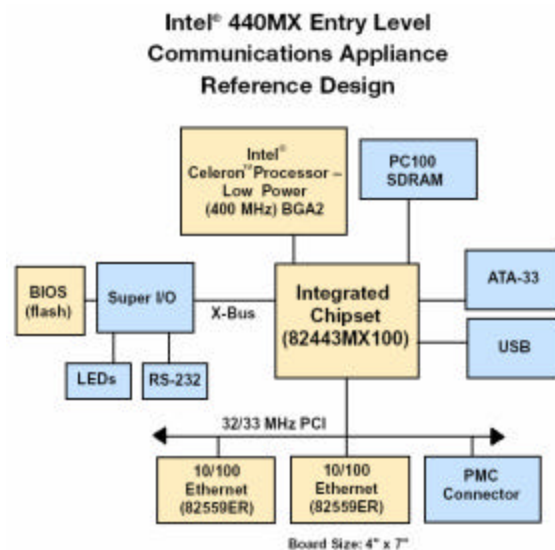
Intel® 440MX Entry Level Communications Appliance Reference Design

Intel® Celeron™ Processor – Low Power (400 MHz) BGA2

PC100 SDRAM

BIOS (flash)

Super I/O

X-Bus

Integrated Chipset (82443MX100)

ATA-33

USB

LEDs

RS-232

32/33 MHz PCI

10/100 Ethernet (82559ER)

10/100 Ethernet (82559ER)

PMC Connector

Board Size: 4" x 7"